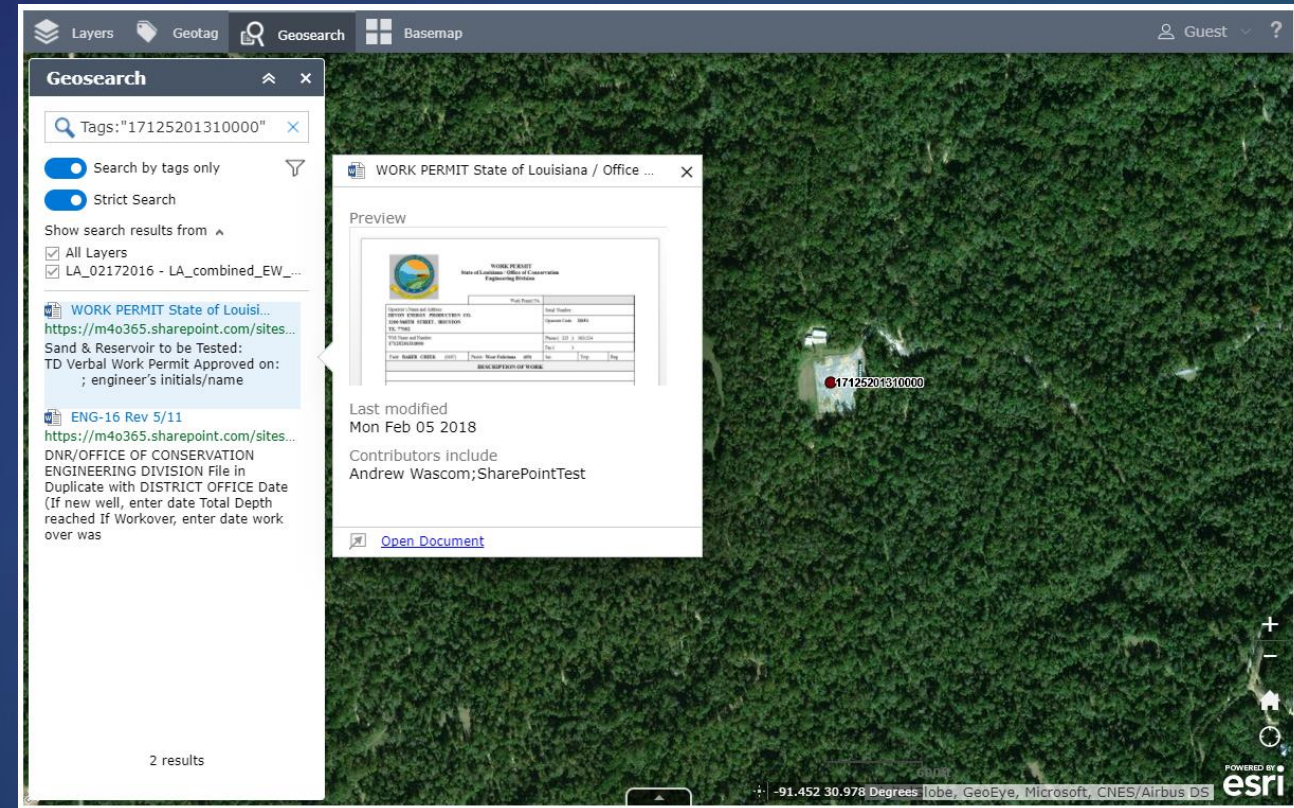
Layers Geotag Geosearch Basemap Guest ?

Geosearch

Tags:"17125201310000"

Search by tags only

Strict Search

Show search results from

All Layers

LA_02172016 - LA_combined_EW_...

WORK PERMIT State of Louisi...
https://m4o365.sharepoint.com/sites...
Sand & Reservoir to be Tested: TD Verbal Work Permit Approved on: ; engineer's initials/name

ENG-16 Rev 5/11
https://m4o365.sharepoint.com/sites...
DNR/OFFICE OF CONSERVATION ENGINEERING DIVISION File in Duplicate with DISTRICT OFFICE Date (If new well, enter date Total Depth reached If Workover, enter date work over was

2 results

WORK PERMIT State of Louisiana / Office ...

Preview

WORK PERMIT
State of Louisiana · Office of Conservation
Engineering Division

Work Permit No.

DEVON ENERGY PRODUCTION CO.

DESCRIPTION OF WORK

Last modified
Mon Feb 05 2018

Contributors include
Andrew Wascom;SharePointTest

Open Document

17125201310000

-91.452 30.978 Degrees lobe, GeoEye, Microsoft, CNES/Airbus DS

POWERED BY esri